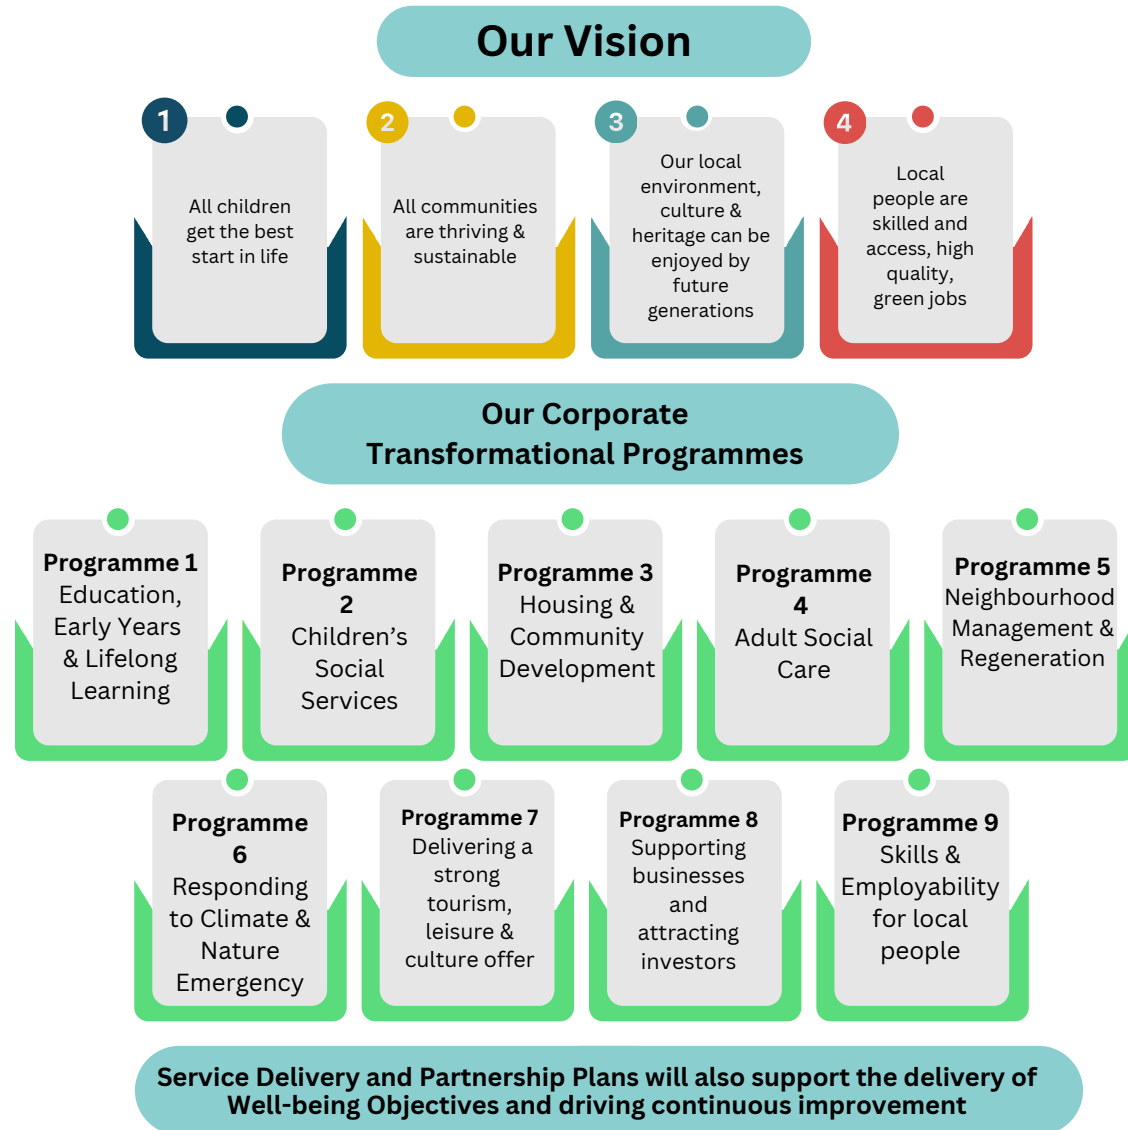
Our Vision

1
All children get the best start in life

2
All communities are thriving & sustainable

3
Our local environment, culture & heritage can be enjoyed by future generations

4
Local people are skilled and access, high quality, green jobs

Our Corporate Transformational Programmes

Programme 1
Education, Early Years & Lifelong Learning

Programme 2
Children's Social Services

Programme 3
Housing & Community Development

Programme 4
Adult Social Care

Programme 5
Neighbourhood Management & Regeneration

Programme 6
Responding to Climate & Nature Emergency

Programme 7
Delivering a strong tourism, leisure & culture offer

Programme 8
Supporting businesses and attracting investors

Programme 9
Skills & Employability for local people

Service Delivery and Partnership Plans will also support the delivery of Well-being Objectives and driving continuous improvement